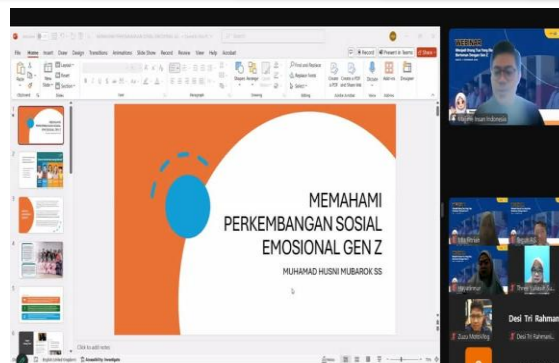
MEMAHAMI PERKEMBANGAN SOSIAL EMOSIONAL GEN Z

MUHAMAD HUSNI MUBAROK SS

File Home Insert Draw Design Transitions Animations Slide Show Record Review View Help Acrobat

Record Present in Teams Share

Click to add notes

Desi Tri Rahman

Desi Tri Rahmani

WEBINAR

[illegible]